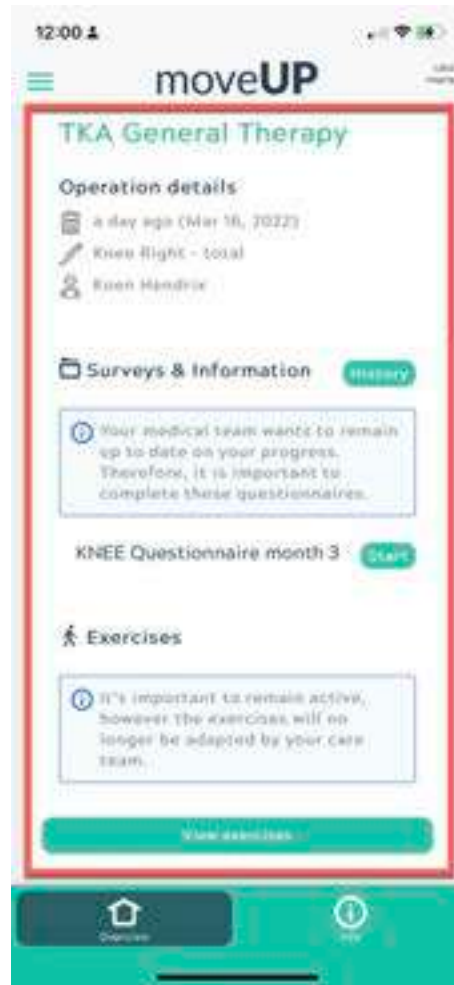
12:00

moveUP

TKA General Therapy

Operation details

a day ago (Mar 16, 2022)

Knee Right - total

Koen Hendrix

Surveys & Information

History

Your medical team wants to remain up to date on your progress. Therefore, it is important to complete these questionnaires.

KNEE Questionnaire month 3

Start

Exercises

It's important to remain active, however the exercises will no longer be adapted by your care team.

View exercises

Overview

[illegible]